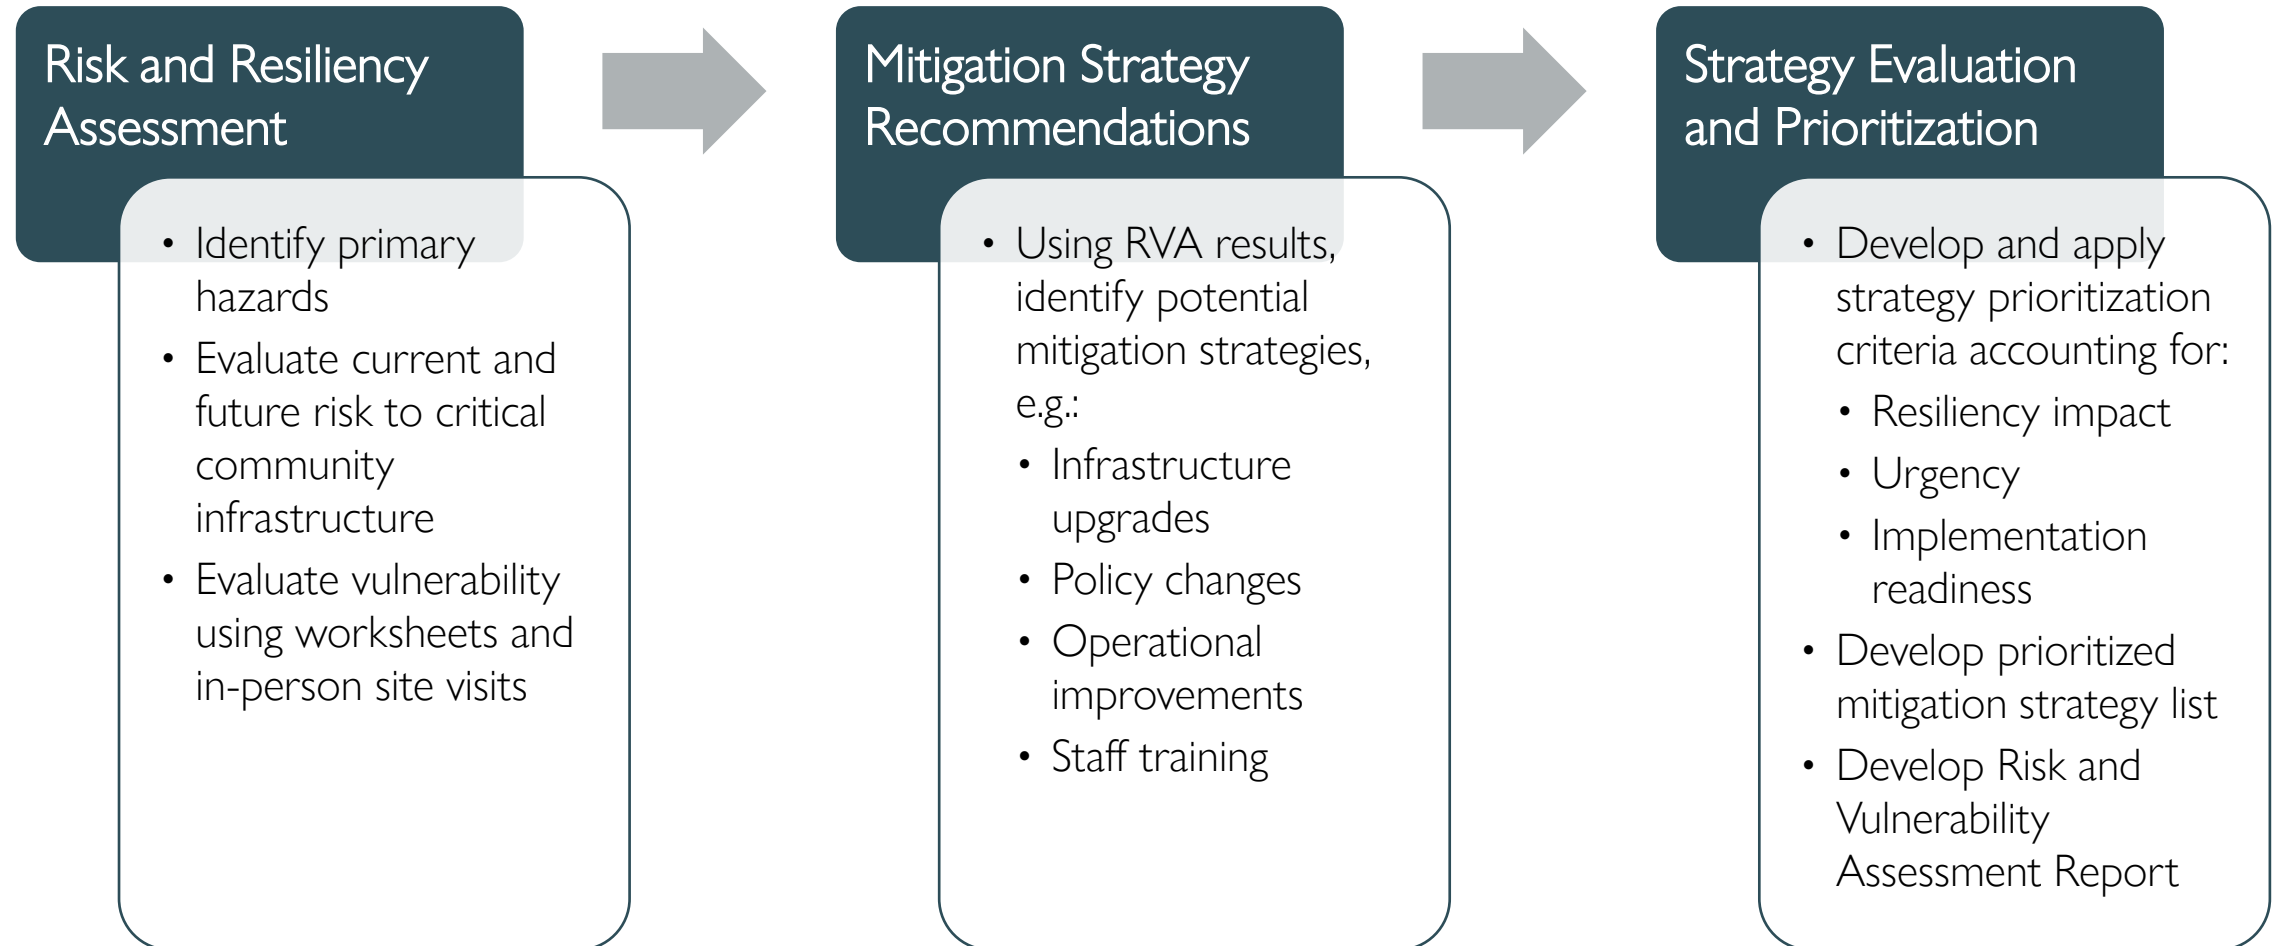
Risk and Resiliency Assessment

- Identify primary hazards
- Evaluate current and future risk to critical community infrastructure
- Evaluate vulnerability using worksheets and in-person site visits

Mitigation Strategy Recommendations

- Using RVA results, identify potential mitigation strategies, e.g.:
  - Infrastructure upgrades
  - Policy changes
  - Operational improvements
  - Staff training

Strategy Evaluation and Prioritization

- Develop and apply strategy prioritization criteria accounting for:
  - Resiliency impact
  - Urgency
  - Implementation readiness
- Develop prioritized mitigation strategy list
- Develop Risk and Vulnerability Assessment Report